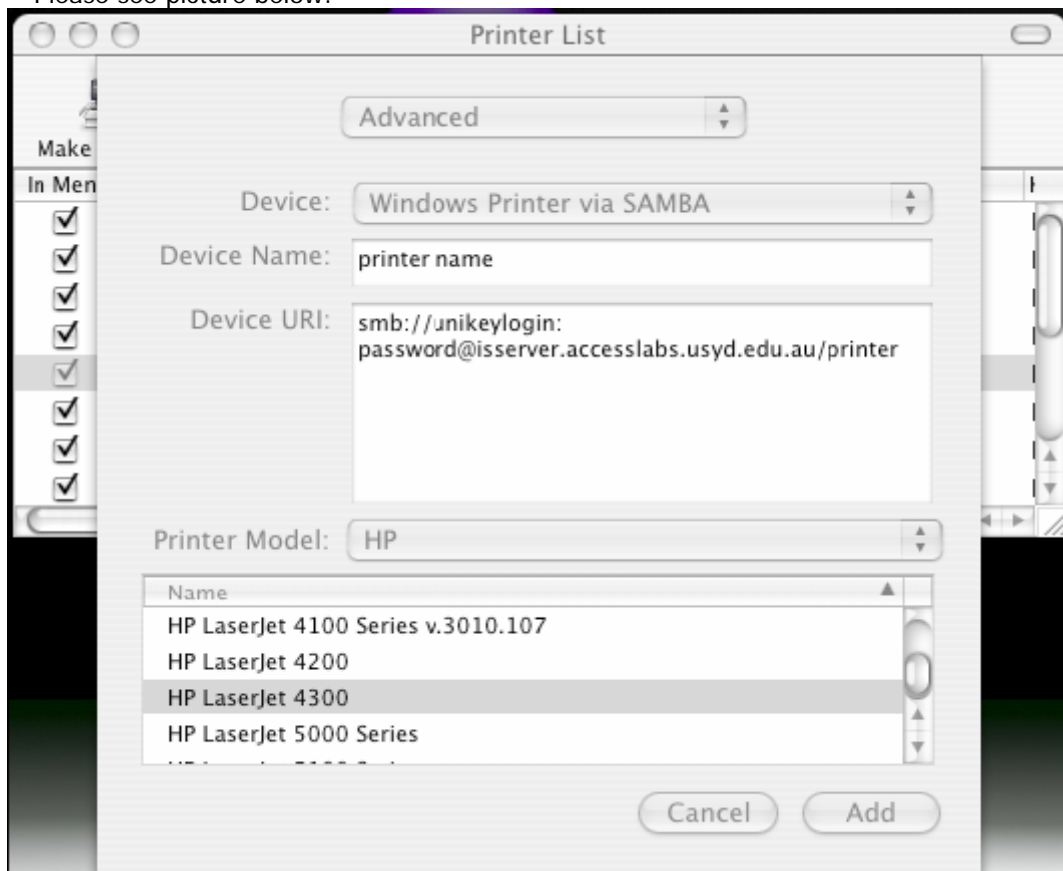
Please see picture below:

Printer List

Make

In Men

Advanced

Device: Windows Printer via SAMBA

Device Name: printer name

Device URI: smb://unikeylogin:password@isserver.accesslabs.usyd.edu.au/printer

Printer Model: HP

| Name |
|---|
| HP LaserJet 4100 Series v.3010.107 |
| HP LaserJet 4200 |
| HP LaserJet 4300 |
| HP LaserJet 5000 Series |
| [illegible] |

Cancel Add